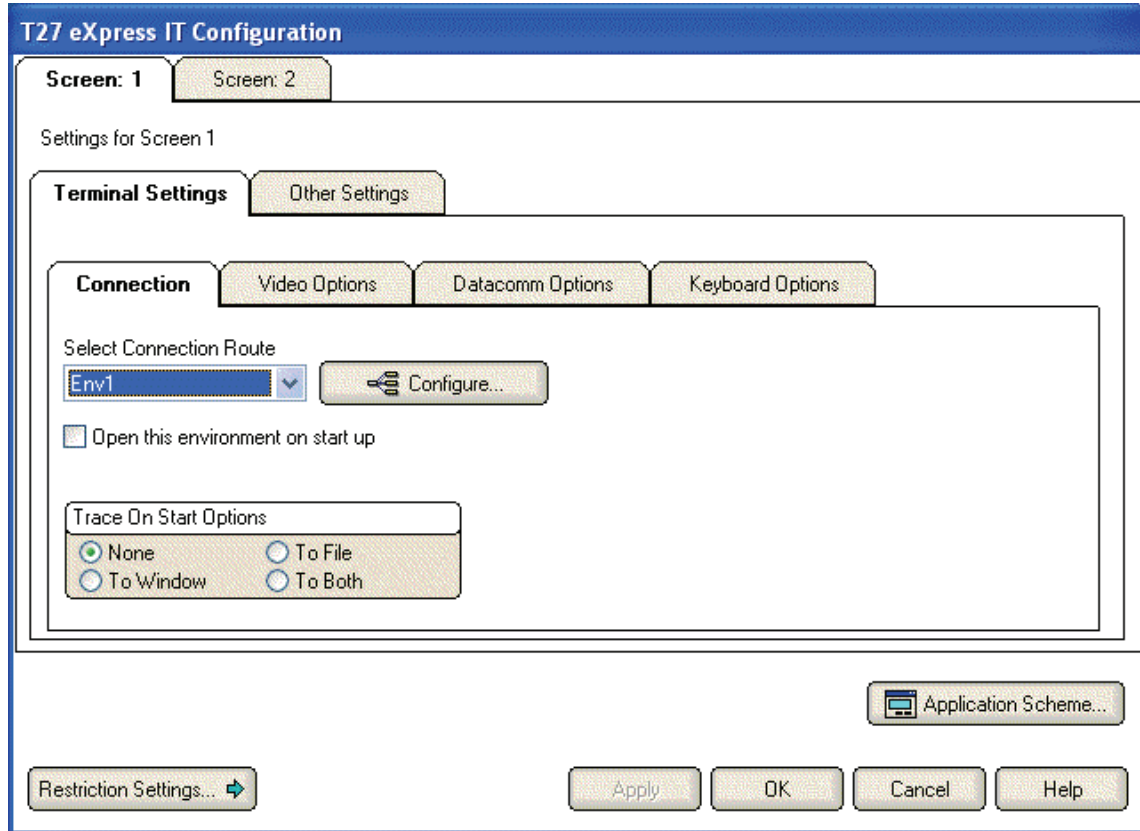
T27 eXpress IT Configuration

Screen: 1
Screen: 2

Settings for Screen 1

Terminal Settings
Other Settings

Connection
Video Options
Datacomm Options
Keyboard Options

Select Connection Route
Env1
Configure...

Open this environment on start up

Trace On Start Options
None
To File
To Window
To Both

Application Scheme...

Restriction Settings...
Apply
OK
Cancel
Help